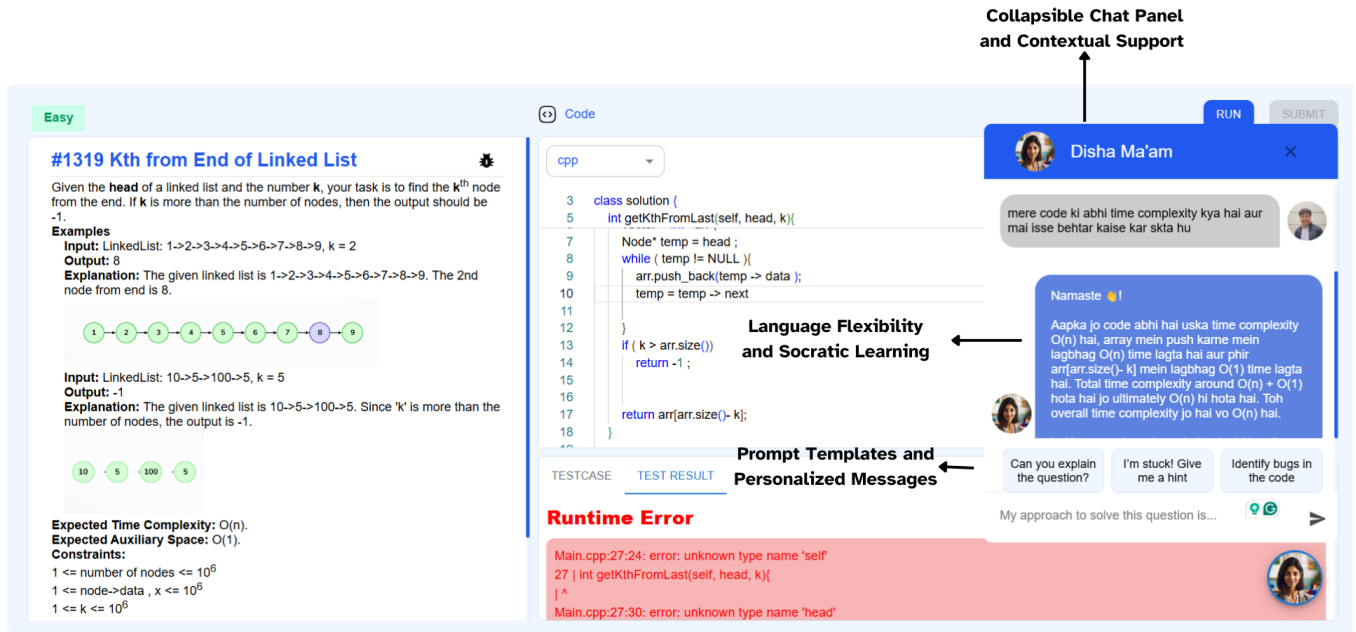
Collapsible Chat Panel and Contextual Support

Easy

#1319 Kth from End of Linked List

Given the **head** of a linked list and the number **k**, your task is to find the **k**$^{th}$ node from the end. If **k** is more than the number of nodes, then the output should be -1.

**Examples**

**Input:** LinkedList: 1->2->3->4->5->6->7->8->9, k = 2
**Output:** 8
**Explanation:** The given linked list is 1->2->3->4->5->6->7->8->9. The 2nd node from end is 8.

1 2 3 4 5 6 7 8 9

**Input:** LinkedList: 10->5->100->5, k = 5
**Output:** -1
**Explanation:** The given linked list is 10->5->100->5. Since 'k' is more than the number of nodes, the output is -1.

10 5 100 5

**Expected Time Complexity:** O(n).
**Expected Auxiliary Space:** O(1).
**Constraints:**
1 <= number of nodes <= $10^6$
1 <= node->data , x <= $10^6$
1 <= k <= $10^6$

Code

cpp

3 class solution {
5 int getKthFromLast(self, head, k){
7 Node* temp = head ;
8 while ( temp != NULL ){
9 arr.push_back(temp -> data );
10 temp = temp -> next
11
12 }
13 if ( k > arr.size())
14 return -1 ;
15
16
17 return arr[arr.size()- k];
18 }

TESTCASE TEST RESULT

Runtime Error

Main.cpp:27:24: error: unknown type name 'self'
27 | int getKthFromLast(self, head, k){
| ^
Main.cpp:27:30: error: unknown type name 'head'

RUN SUBMIT

Disha Ma'am

mere code ki abhi time complexity kya hai aur mai isse behtar kaise kar skta hu

Namaste 👋!

Aapka jo code abhi hai uska time complexity O(n) hai, array mein push karne mein lagbhag O(n) time lagta hai aur phir arr[arr.size()- k] mein lagbhag O(1) time lagta hai. Total time complexity around O(n) + O(1) hota hai jo ultimately O(n) hi hota hai. Toh overall time complexity jo hai vo O(n) hai.

Language Flexibility and Socratic Learning

Prompt Templates and Personalized Messages

Can you explain the question?

I'm stuck! Give me a hint

Identify bugs in the code

My approach to solve this question is...